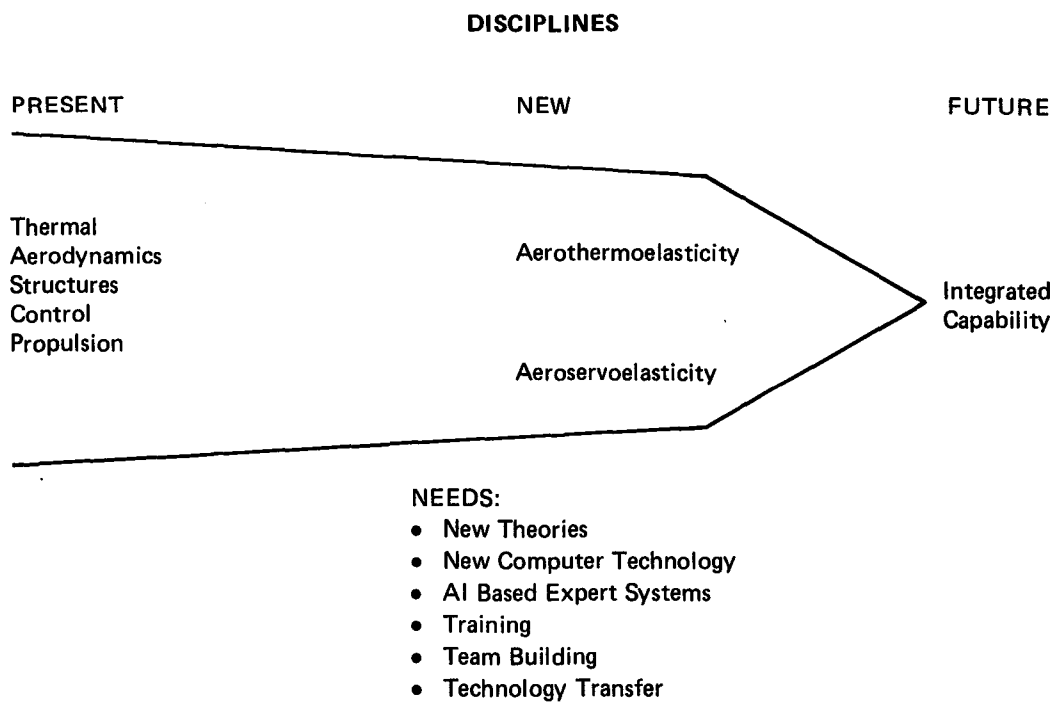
DISCIPLINES

PRESENT

NEW

FUTURE

Thermal
Aerodynamics
Structures
Control
Propulsion

Aerothermoelasticity

Aeroservoelasticity

Integrated Capability

NEEDS:
• New Theories
• New Computer Technology
• AI Based Expert Systems
• Training
• Team Building
• Technology Transfer